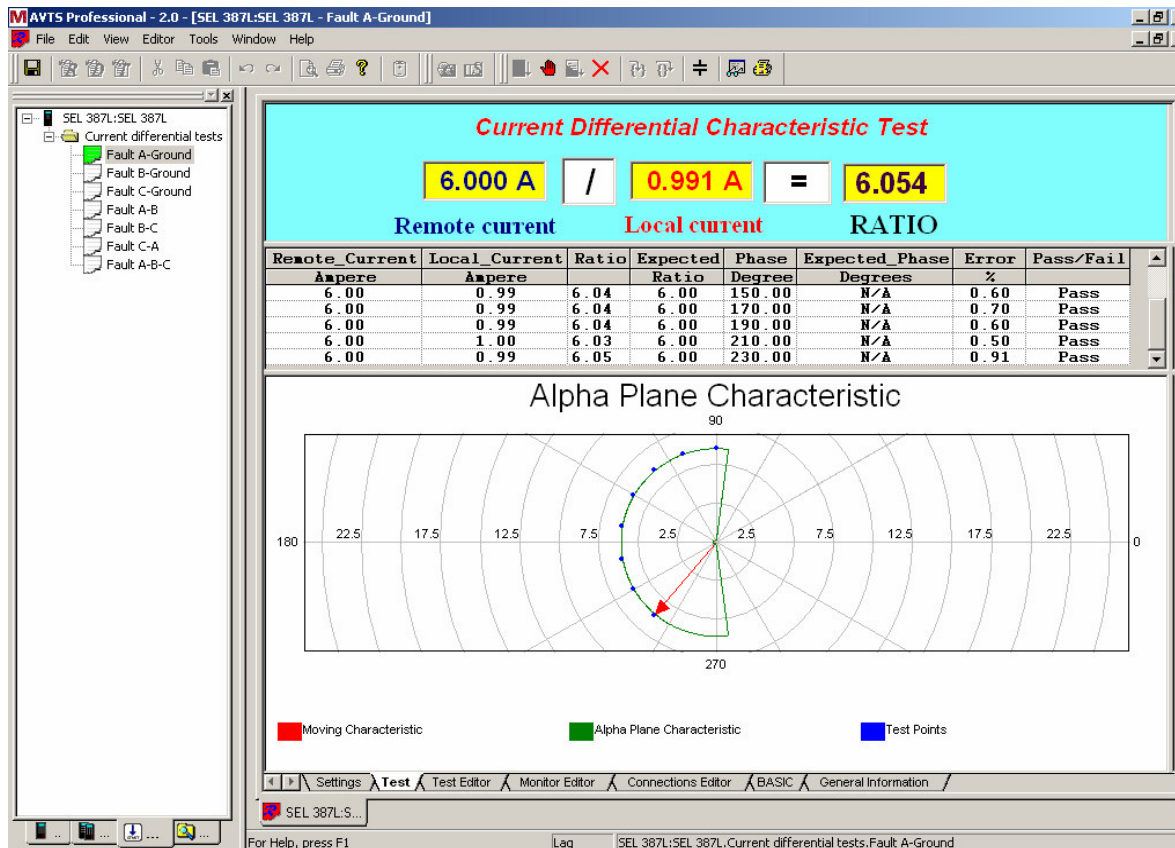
AVTS Professional - 2.0 - [SEL 387L:SEL 387L - Fault A-Ground]
File Edit View Editor Tools Window Help

SEL 387L:SEL 387L
Current differential tests
Fault A-Ground
Fault B-Ground
Fault C-Ground
Fault A-B
Fault B-C
Fault C-A
Fault A-B-C

Current Differential Characteristic Test
6.000 A / 0.991 A = 6.054
Remote current Local current RATIO

| Remote_Current | Local_Current | Ratio | Expected | Phase | Expected_Phase | Error | Pass/Fail |
|---|---|---|---|---|---|---|---|
| Ampere | Ampere | | Ratio | Degree | Degrees | % | |
| 6.00 | 0.99 | 6.04 | 6.00 | 150.00 | N/A | 0.60 | Pass |
| 6.00 | 0.99 | 6.04 | 6.00 | 170.00 | N/A | 0.70 | Pass |
| 6.00 | 0.99 | 6.04 | 6.00 | 190.00 | N/A | 0.60 | Pass |
| 6.00 | 1.00 | 6.03 | 6.00 | 210.00 | N/A | 0.50 | Pass |
| 6.00 | 0.99 | 6.05 | 6.00 | 230.00 | N/A | 0.91 | Pass |

Alpha Plane Characteristic
90
180 22.5 17.5 12.5 7.5 2.5 2.5 7.5 12.5 17.5 22.5 0
270

Moving Characteristic Alpha Plane Characteristic Test Points

Settings Test Test Editor Monitor Editor Connections Editor BASIC General Information

SEL 387L:S...

For Help, press F1 Lag SEL 387L:SEL 387L.Current differential tests.Fault A-Ground